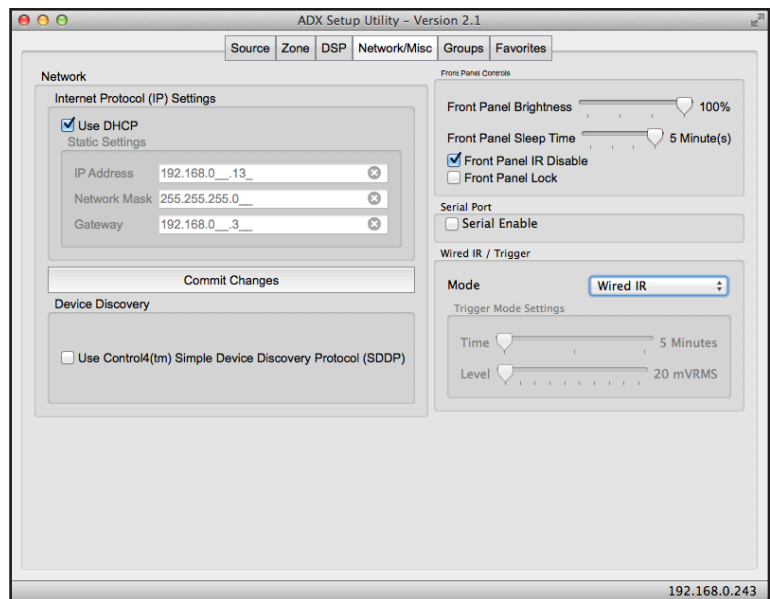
ADX Setup Utility – Version 2.1

Source | Zone | DSP | Network/Misc | Groups | Favorites

Network

Internet Protocol (IP) Settings

Use DHCP

Static Settings

IP Address 192.168.0__.13_

Network Mask 255.255.255.0__

Gateway 192.168.0__.3__

Commit Changes

Device Discovery

Use Control4(tm) Simple Device Discovery Protocol (SDDP)

Front Panel Controls

Front Panel Brightness 100%

Front Panel Sleep Time 5 Minute(s)

Front Panel IR Disable

Front Panel Lock

Serial Port

Serial Enable

Wired IR / Trigger

Mode Wired IR

Trigger Mode Settings

Time 5 Minutes

Level 20 mVRMS

192.168.0.243